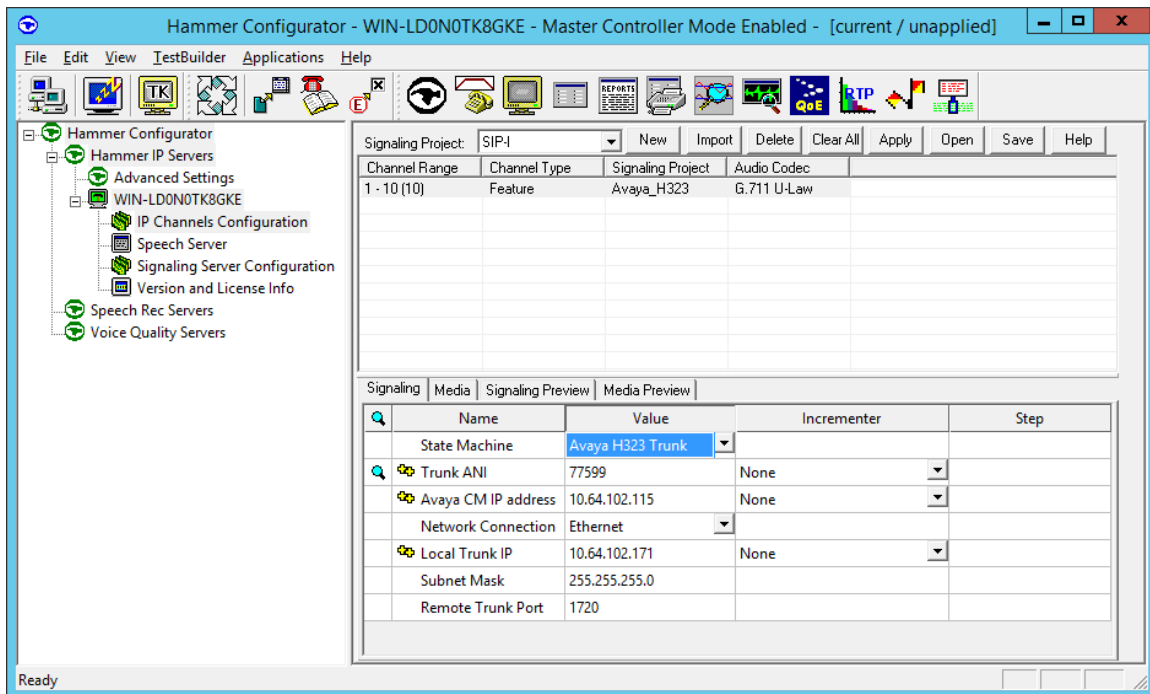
Hammer Configurator - WIN-LD0N0TK8GKE - Master Controller Mode Enabled - [current / unapplied]

File Edit View TestBuilder Applications Help

TK REPORTS QoE RTP

Hammer Configurator
Hammer IP Servers
Advanced Settings
WIN-LD0N0TK8GKE
IP Channels Configuration
Speech Server
Signaling Server Configuration
Version and License Info
Speech Rec Servers
Voice Quality Servers

Signaling Project: SIP-I New Import Delete Clear All Apply Open Save Help

| Channel Range | Channel Type | Signaling Project | Audio Codec |
|---|---|---|---|
| 1 - 10 (10) | Feature | Avaya_H323 | G.711 U-Law |

Signaling Media Signaling Preview Media Preview

| Name | Value | Incrementer | Step |
|---|---|---|---|
| State Machine | Avaya H323 Trunk | | |
| Trunk ANI | 77599 | None | |
| Avaya CM IP address | 10.64.102.115 | None | |
| Network Connection | Ethernet | | |
| Local Trunk IP | 10.64.102.171 | None | |
| Subnet Mask | 255.255.255.0 | | |
| Remote Trunk Port | 1720 | | |

Ready